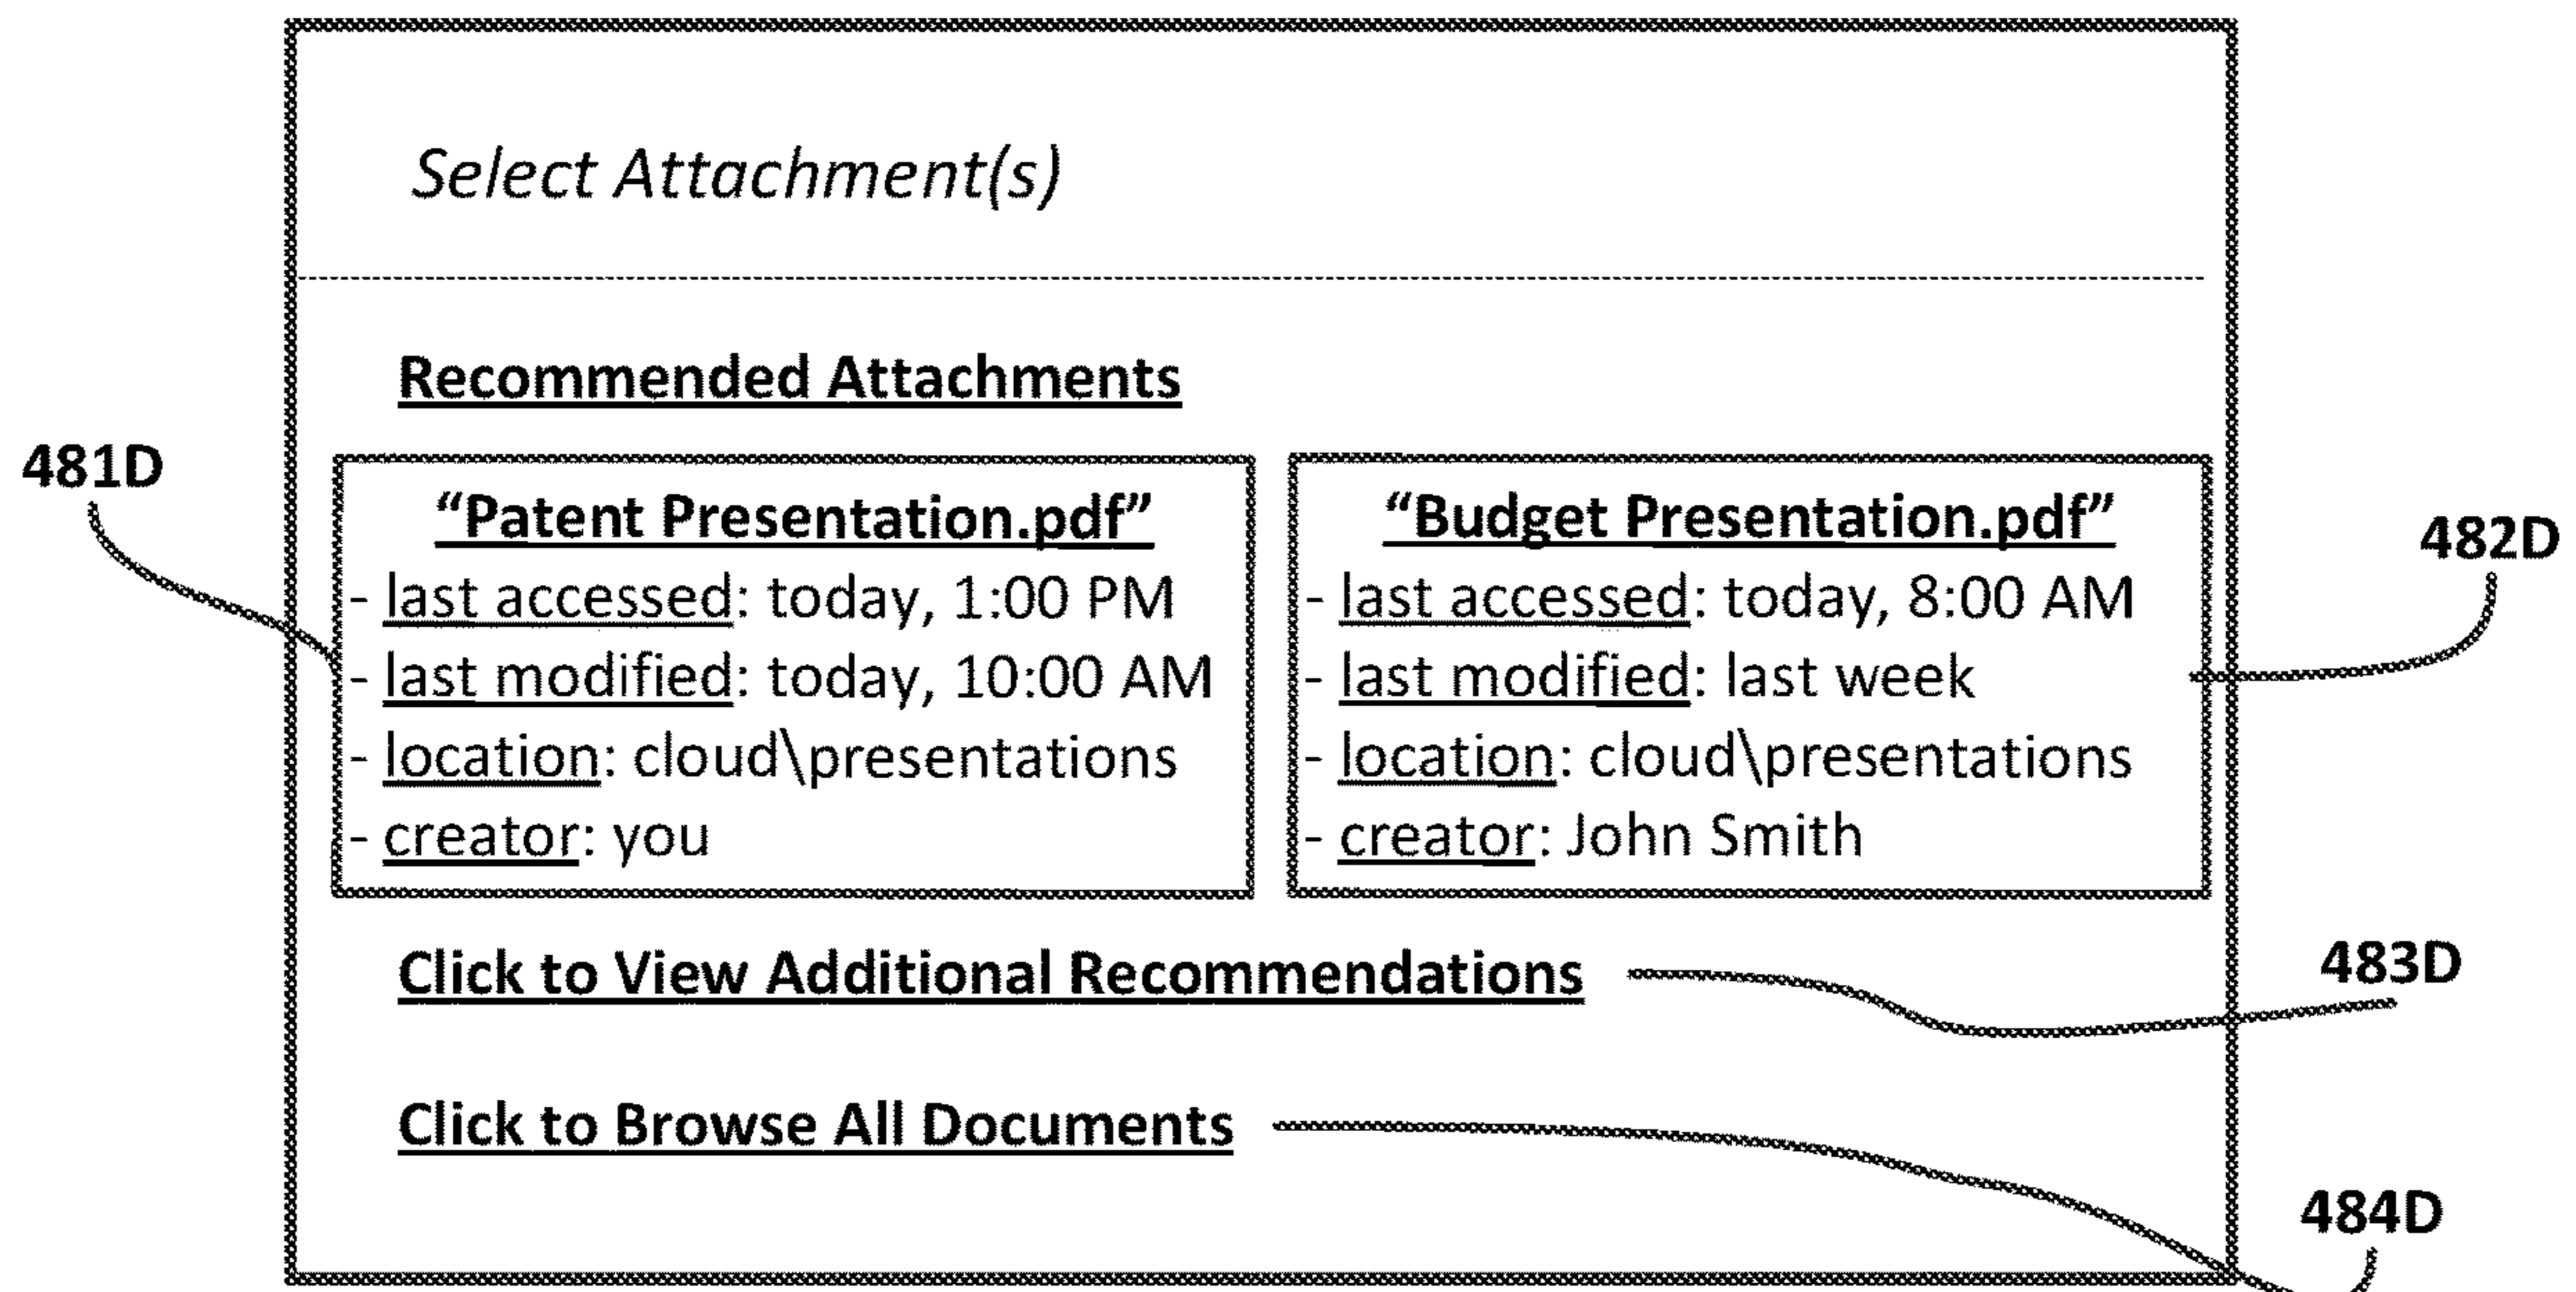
Select Attachment(s)

Recommended Attachments

481D

"Patent Presentation.pdf"
- last accessed: today, 1:00 PM
- last modified: today, 10:00 AM
- location: cloud\presentations
- creator: you

"Budget Presentation.pdf"
- last accessed: today, 8:00 AM
- last modified: last week
- location: cloud\presentations
- creator: John Smith

482D

Click to View Additional Recommendations

483D

Click to Browse All Documents

484D